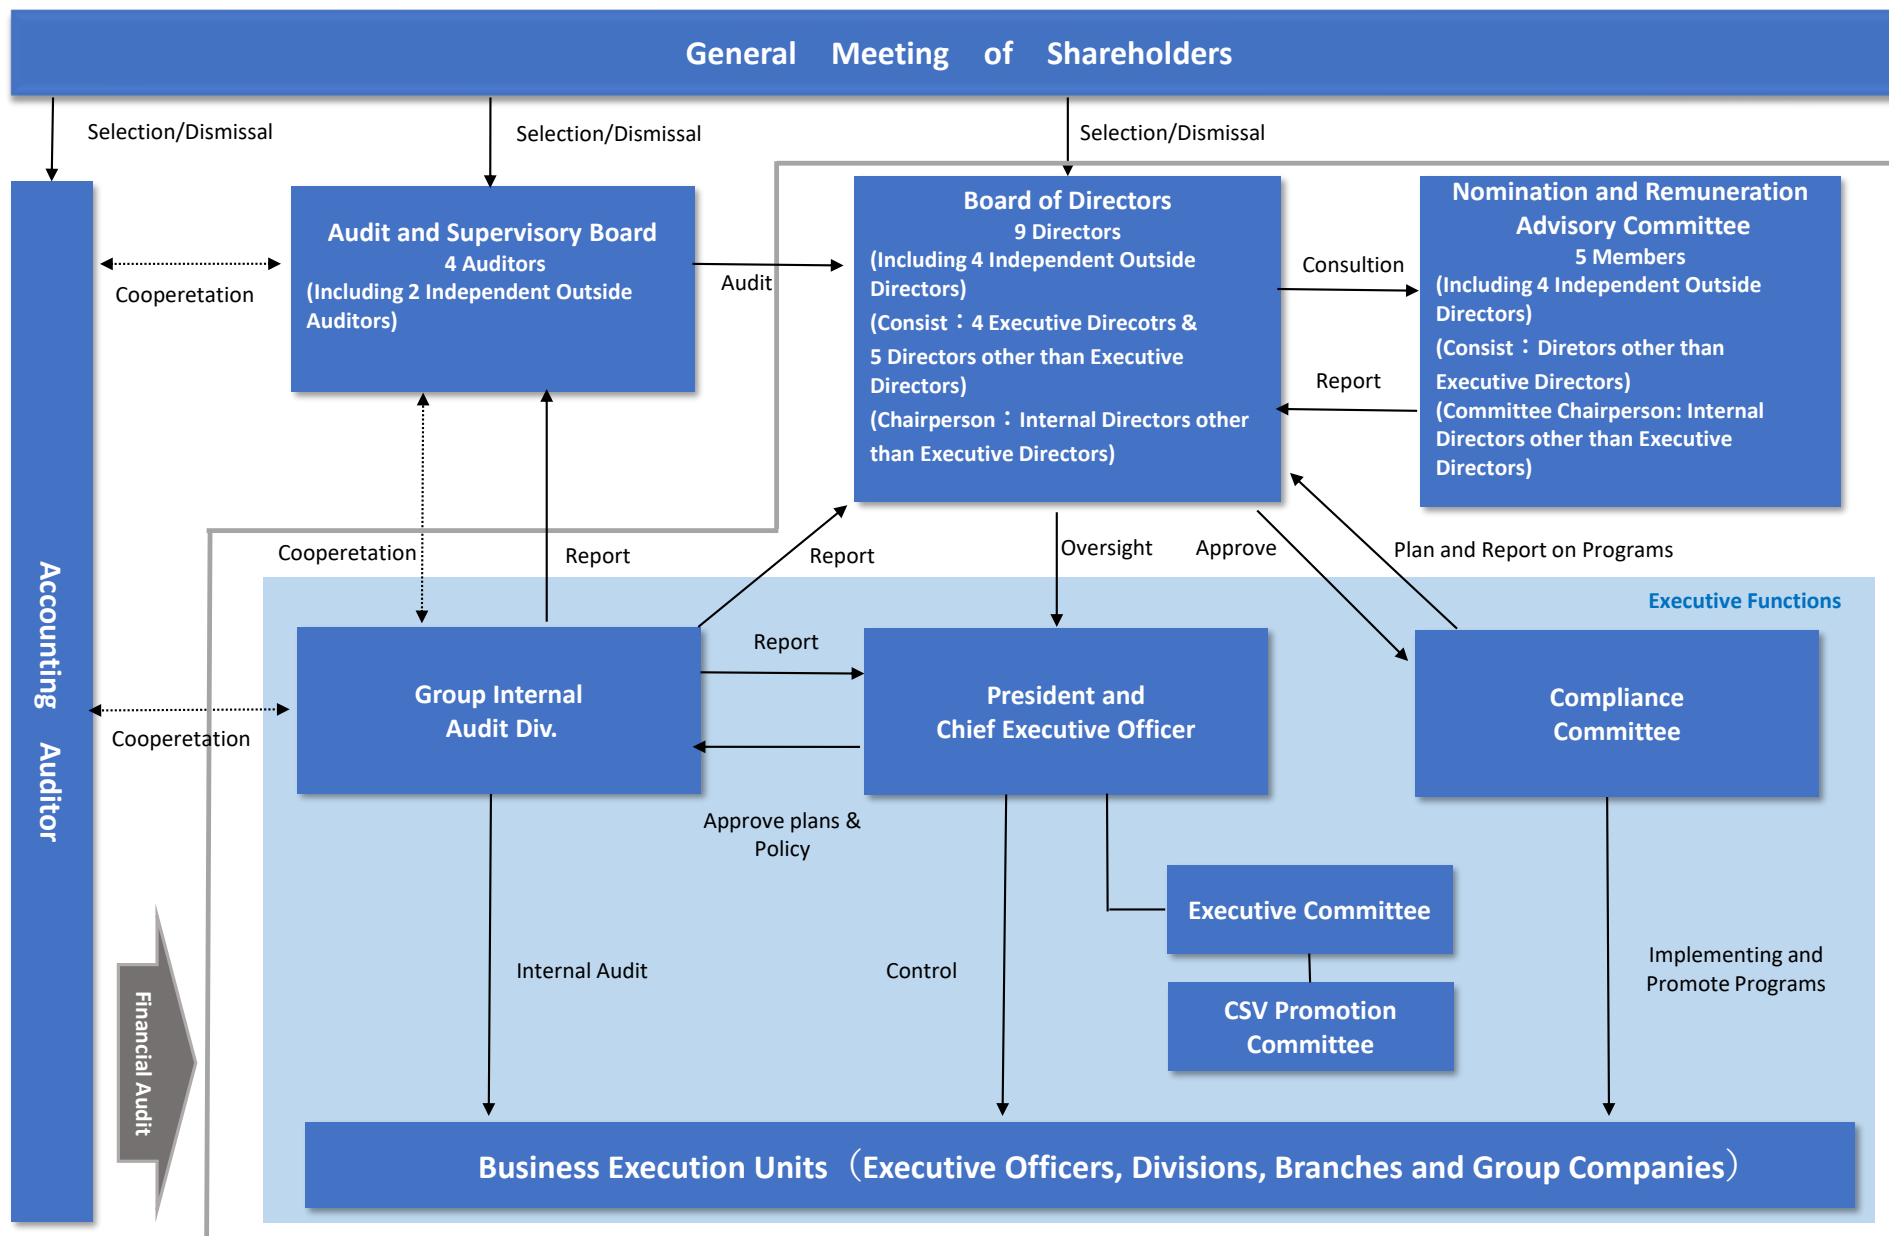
General Meeting of Shareholders

Selection/Dismissal

Selection/Dismissal

Selection/Dismissal

Accounting Auditor

Audit and Supervisory Board
4 Auditors
(Including 2 Independent Outside Auditors)

Cooperetation

Audit

Board of Directors
9 Directors
(Including 4 Independent Outside Directors)
(Consist：4 Executive Direcotrs & 5 Directors other than Executive Directors)
(Chairperson：Internal Directors other than Executive Directors)

Consultion

Report

Nomination and Remuneration Advisory Committee
5 Members
(Including 4 Independent Outside Directors)
(Consist：Diretors other than Executive Directors)
(Committee Chairperson: Internal Directors other than Executive Directors)

Cooperetation

Report

Report

Oversight

Approve

Plan and Report on Programs

Executive Functions

Report

Group Internal Audit Div.

President and Chief Executive Officer

Compliance Committee

Cooperetation

Approve plans & Policy

Executive Committee

CSV Promotion Committee

Internal Audit

Control

Implementing and Promote Programs

Financial Audit

Business Execution Units（Executive Officers, Divisions, Branches and Group Companies）